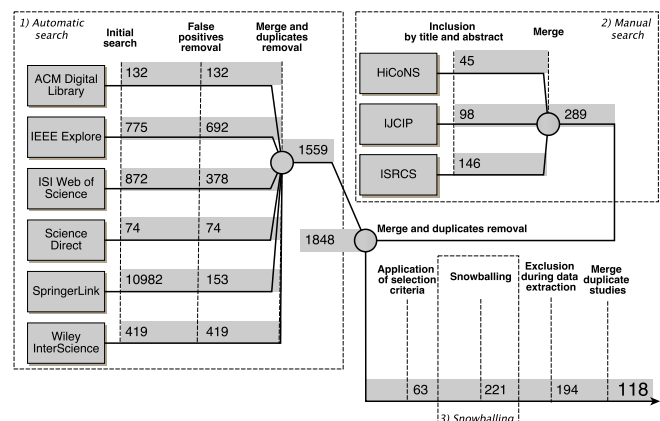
1) Automatic search

Initial search

False positives removal

Merge and duplicates removal

ACM Digital Library 132 132

IEEE Explore 775 692

ISI Web of Science 872 378

Science Direct 74 74

SpringerLink 10982 153

Wiley InterScience 419 419

1559

Inclusion by title and abstract

Merge

2) Manual search

HiCoNS 45

IJCIP 98

289

ISRCS 146

1848

Merge and duplicates removal

Application of selection criteria

Snowballing

Exclusion during data extraction

Merge duplicate studies

63 221 194 118

3) Snowballing